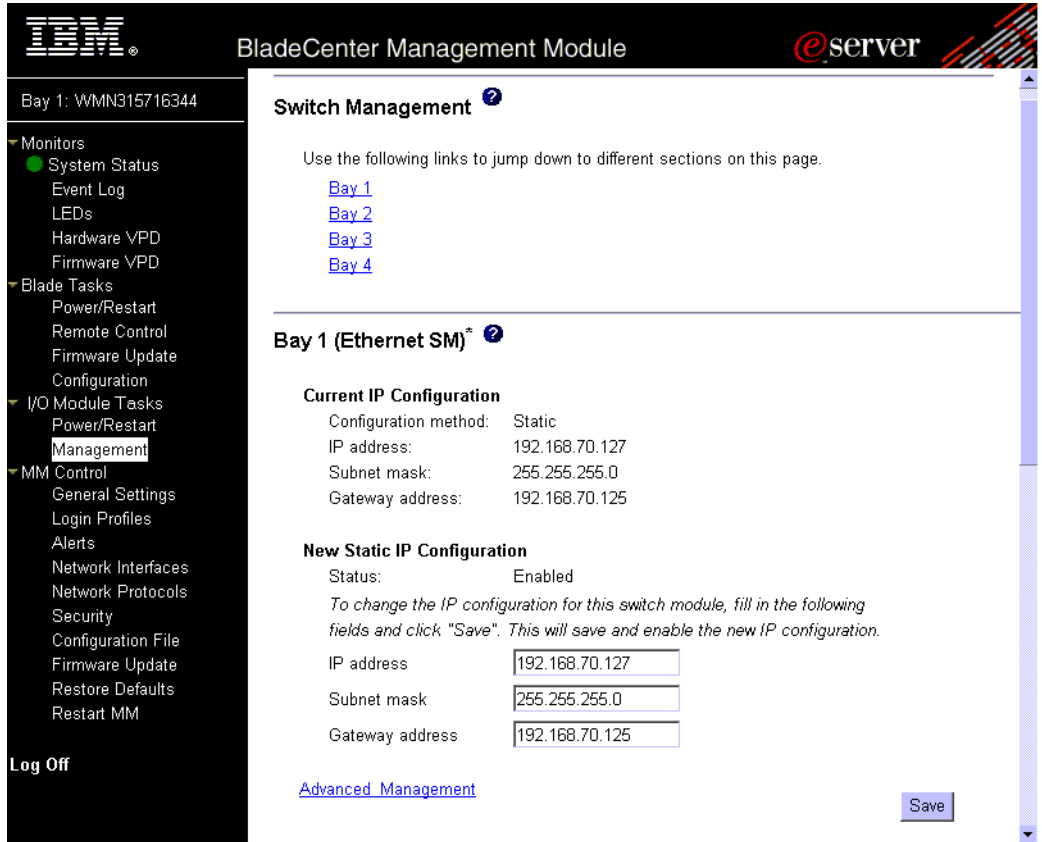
IBM.

BladeCenter Management Module

eserver

Bay 1: WMN315716344

Monitors
System Status
Event Log
LEDs
Hardware VPD
Firmware VPD
Blade Tasks
Power/Restart
Remote Control
Firmware Update
Configuration
I/O Module Tasks
Power/Restart
Management
MM Control
General Settings
Login Profiles
Alerts
Network Interfaces
Network Protocols
Security
Configuration File
Firmware Update
Restore Defaults
Restart MM

Log Off

Switch Management

Use the following links to jump down to different sections on this page.

Bay 1
Bay 2
Bay 3
Bay 4

Bay 1 (Ethernet SM)*

Current IP Configuration

| Configuration method: | Static |
|---|---|
| IP address: | 192.168.70.127 |
| Subnet mask: | 255.255.255.0 |
| Gateway address: | 192.168.70.125 |

New Static IP Configuration

Status: Enabled

To change the IP configuration for this switch module, fill in the following fields and click "Save". This will save and enable the new IP configuration.

| IP address | 192.168.70.127 |
|---|---|
| Subnet mask | 255.255.255.0 |
| Gateway address | 192.168.70.125 |

Advanced Management

Save